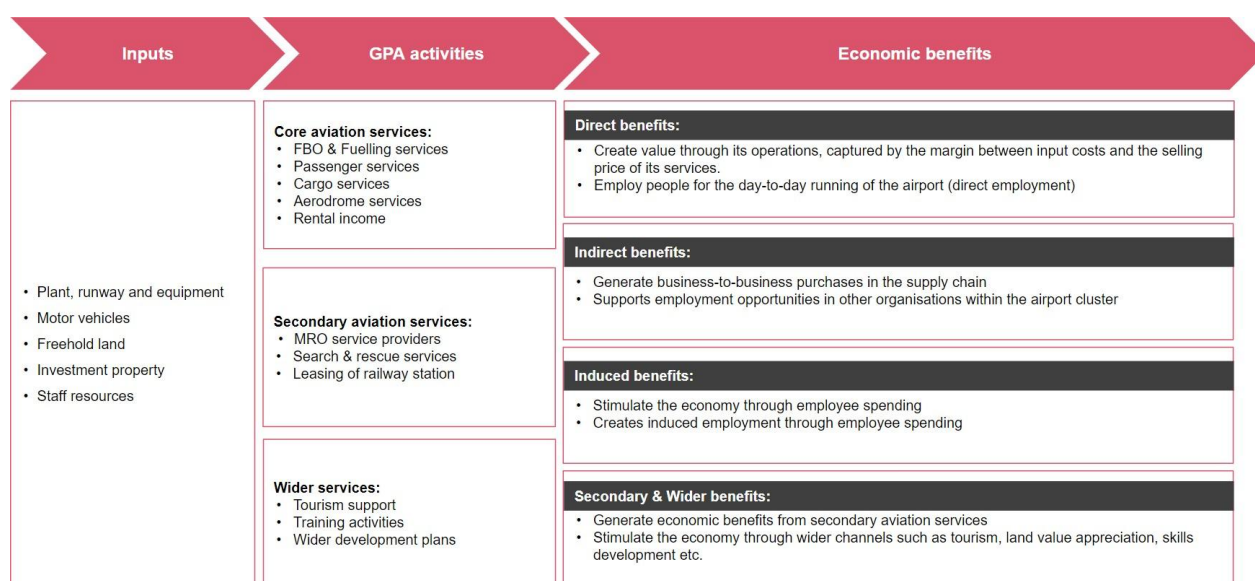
Inputs

GPA activities

Economic benefits

• Plant, runway and equipment
• Motor vehicles
• Freehold land
• Investment property
• Staff resources

Core aviation services:
• FBO & Fuelling services
• Passenger services
• Cargo services
• Aerodrome services
• Rental income

Secondary aviation services:
• MRO service providers
• Search & rescue services
• Leasing of railway station

Wider services:
• Tourism support
• Training activities
• Wider development plans

Direct benefits:
• Create value through its operations, captured by the margin between input costs and the selling price of its services.
• Employ people for the day-to-day running of the airport (direct employment)

Indirect benefits:
• Generate business-to-business purchases in the supply chain
• Supports employment opportunities in other organisations within the airport cluster

Induced benefits:
• Stimulate the economy through employee spending
• Creates induced employment through employee spending

Secondary & Wider benefits:
• Generate economic benefits from secondary aviation services
• Stimulate the economy through wider channels such as tourism, land value appreciation, skills development etc.